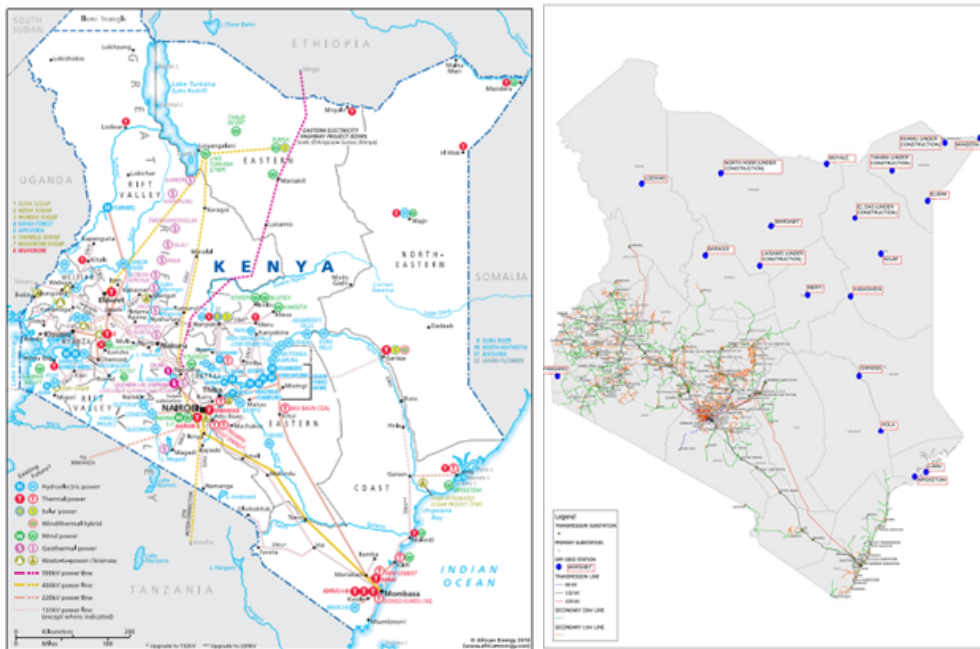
SOUTH SUDAN

Ilemi Triangle

ETHIOPIA

UGANDA

RIFT VALLEY

EASTERN

KENYA

NORTH-EASTERN

SOMALIA

NAIROBI

CENTRAL

EASTERN

COAST

RIFT VALLEY

Mombasa

INDIAN OCEAN

TANZANIA

Lake Turkana

Lake Victoria

Lodwar

Lokichar

Marsabit

Wajir

Mandera

Moyale

Garissa

Isiolo

Meru

Thika

Machakos

Kitui

Malindi

Lamu

Lokichoggio

Kisumu

Nakuru

Eldoret

Kitale

Nanyuki

Nyeri

Embu

Mwingi

Narok

Kajiado

Voi

Kilifi

Dadaab

Garsen

Namanga

Taveta

Hola

Mutomo

EASTERN ELECTRICITY HIGHWAY PROJECT (EEHP)

LAKE TURKANA (LTWP)

Hydroelectric power

Thermal power

Solar power

Wind/thermal hybrid

Wind power

Geothermal power

Bagasse/co-generation / biomass

500kV power line

400kV power line

220kV power line

132kV power line (except where indicated)

Kilometres

0 100 200

© African Energy 2016

Legend

TRANSMISSION SUBSTATION

PRIMARY SUBSTATION

OFF GRID STATION

TRANSMISSION LINE

66 kV

132 kV

220 kV

SECONDARY 11kV LINE

SECONDARY 33kV LINE

LODWAR

NORTH HORR (UNDER CONSTRUCTION)

MOYALE

TAKABA (UNDER CONSTRUCTION)

RHAMU (UNDER CONSTRUCTION)

MANDERA

ELWAK

EL DAS (UNDER CONSTRUCTION)

MARSABIT

BARAGOI

LAISAMIS (UNDER CONSTRUCTION)

WAJIR

MERTI

HABASWEIN

LOKIAR

GARISSA

HOLA

FAZA

MPEKETONI